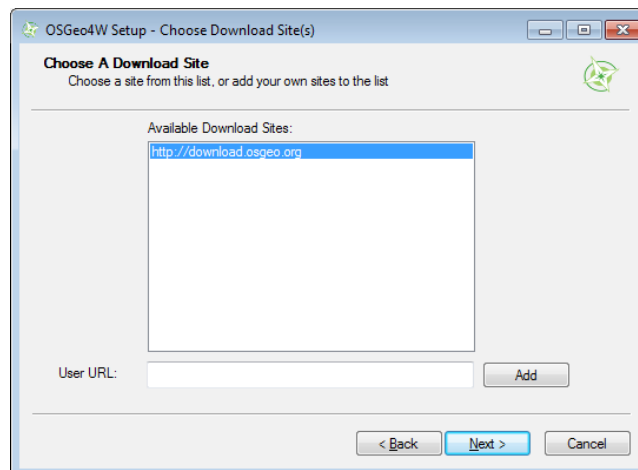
OSGeo4W Setup - Choose Download Site(s)

Choose A Download Site
Choose a site from this list, or add your own sites to the list

Available Download Sites:

http://download.osgeo.org

User URL:

Add

< Back

Next >

Cancel